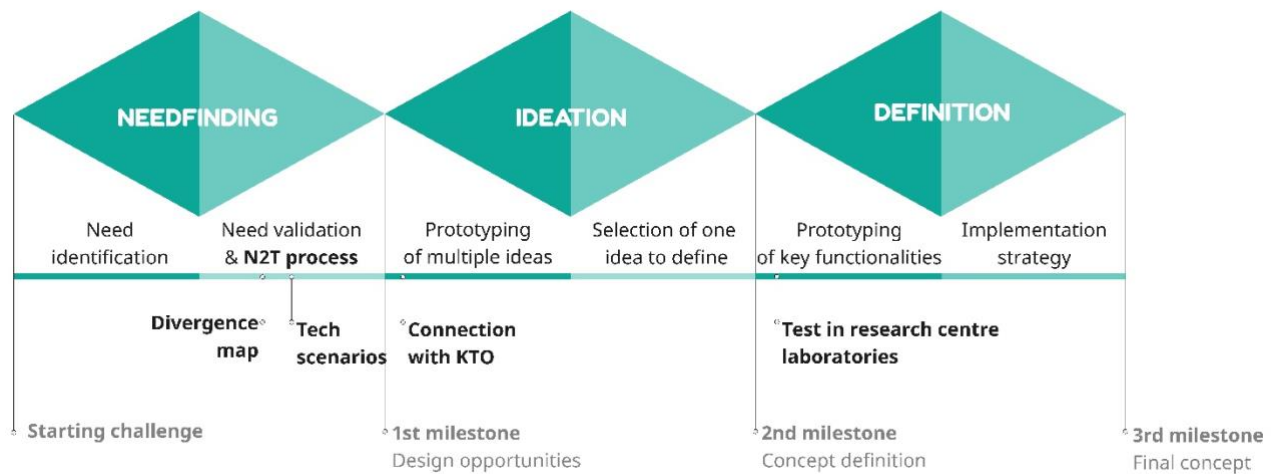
NEEDFINDING

IDEATION

DEFINITION

Need identification

Need validation & **N2T process**

Prototyping of multiple ideas

Selection of one idea to define

Prototyping of key functionalities

Implementation strategy

**Divergence map**

**Tech scenarios**

**Connection with KTO**

**Test in research centre laboratories**

**Starting challenge**

**1st milestone**
Design opportunities

**2nd milestone**
Concept definition

**3rd milestone**
Final concept